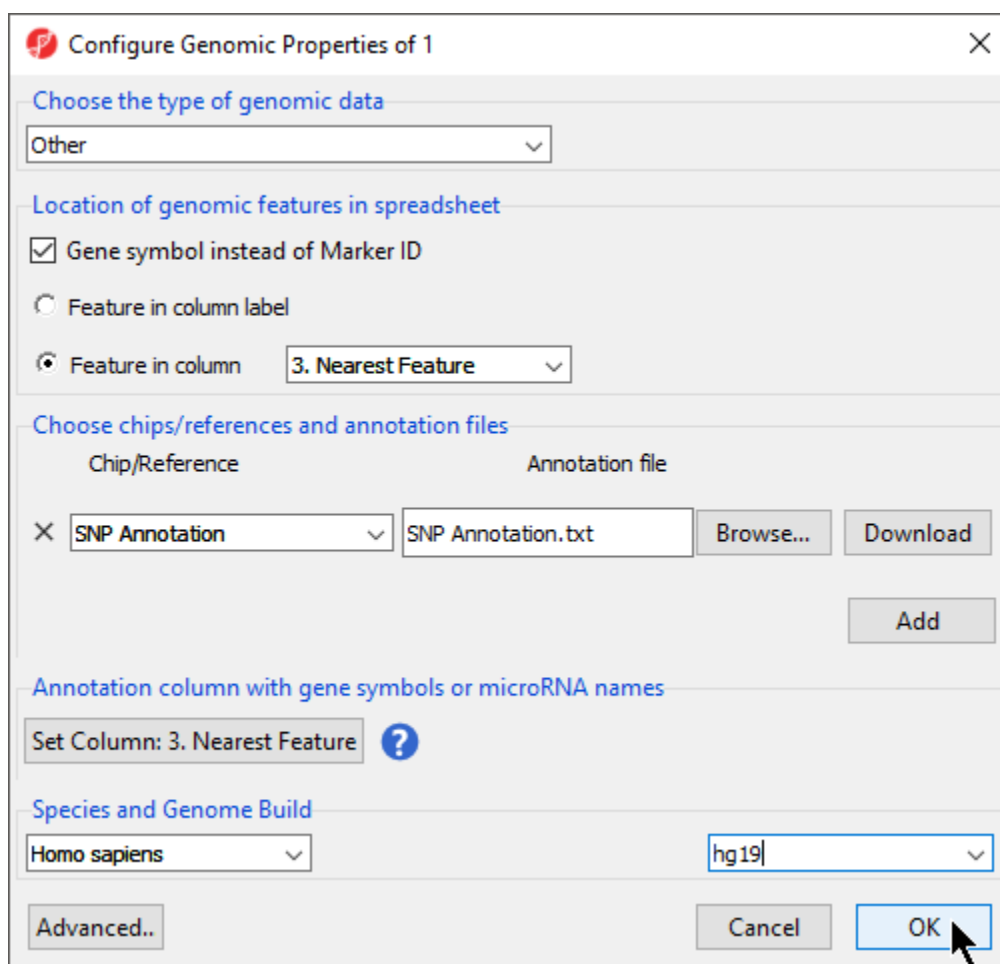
Configure Genomic Properties of 1

Choose the type of genomic data

Other

Location of genomic features in spreadsheet

Gene symbol instead of Marker ID

Feature in column label

Feature in column 3. Nearest Feature

Choose chips/references and annotation files

Chip/Reference

Annotation file

X SNP Annotation SNP Annotation.txt Browse... Download

Add

Annotation column with gene symbols or microRNA names

Set Column: 3. Nearest Feature ?

Species and Genome Build

Homo sapiens

hg19

Advanced..

Cancel

OK